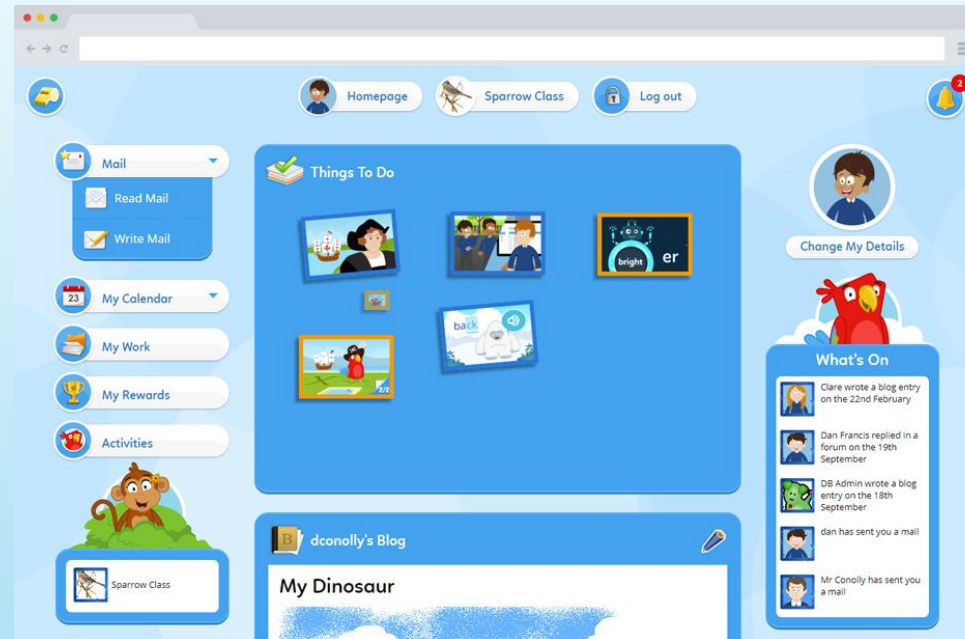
Homepage
Sparrow Class
Log out
2

Mail
Read Mail
Write Mail
23
My Calendar
My Work
My Rewards
Activities
Sparrow Class

Things To Do
bright
er
back
2/2

dconolly's Blog
My Dinosaur

Change My Details

What's On
Clare wrote a blog entry on the 22nd February
Dan Francis replied in a forum on the 19th September
DB Admin wrote a blog entry on the 18th September
dan has sent you a mail
Mr Conolly has sent you a mail